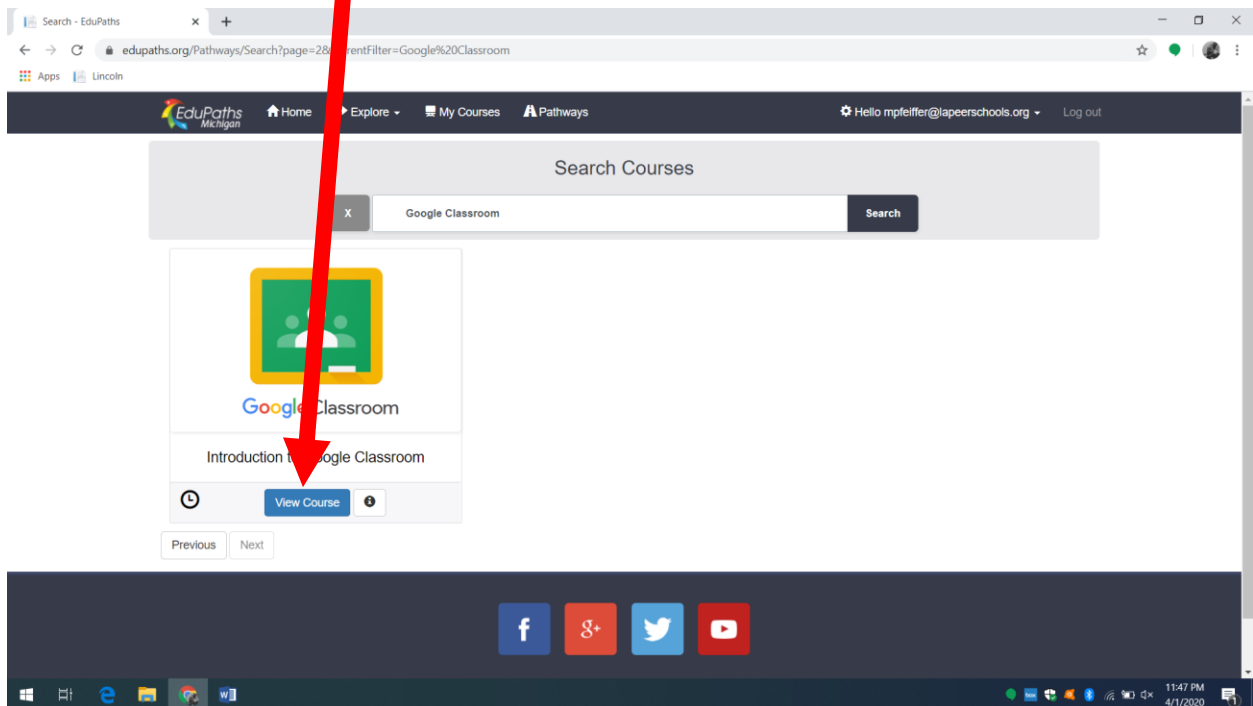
Search - EduPaths

edupaths.org/Pathways/Search?page=2&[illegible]rentFilter=Google%20Classroom

Apps Lincoln

EduPaths Michigan Home Explore My Courses Pathways Hello mpfeiffer@lapeerschools.org Log out

Search Courses

X Google Classroom Search

Googl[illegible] Classroom

Introduction t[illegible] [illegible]oogle Classroom

View Course

Previous Next

11:47 PM 4/1/2020